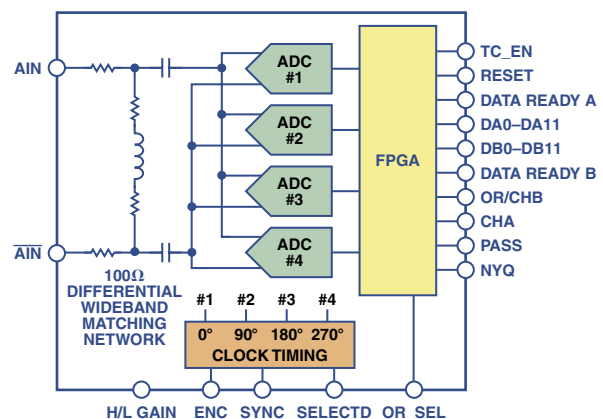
AIN

$\overline{AIN}$

ADC #1

ADC #2

ADC #3

ADC #4

FPGA

TC_EN

RESET

DATA READY A

DA0–DA11

DB0–DB11

DATA READY B

OR/CHB

CHA

PASS

NYQ

100Ω DIFFERENTIAL WIDEBAND MATCHING NETWORK

#1 #2 #3 #4

0° 90° 180° 270°

CLOCK TIMING

H/L GAIN ENC SYNC SELECTD OR SEL